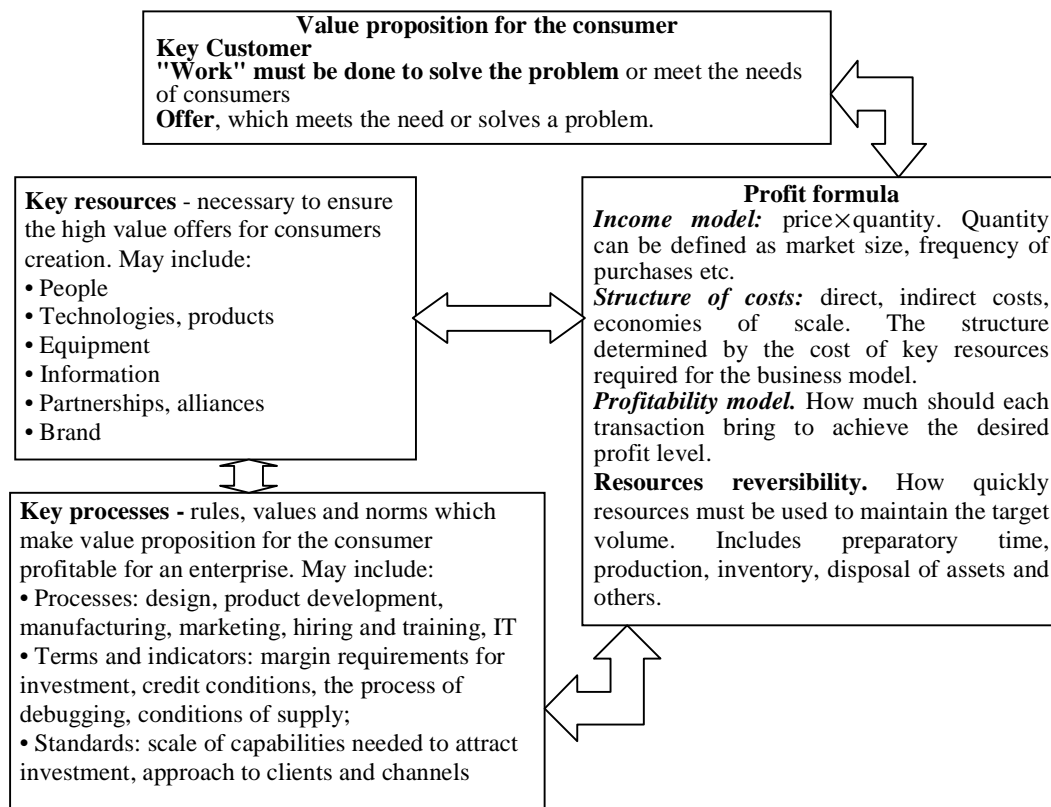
Value proposition for the consumer
Key Customer
"Work" must be done to solve the problem or meet the needs of consumers
Offer, which meets the need or solves a problem.

Key resources - necessary to ensure the high value offers for consumers creation. May include:
• People
• Technologies, products
• Equipment
• Information
• Partnerships, alliances
• Brand

Profit formula
Income model: price$\times$quantity. Quantity can be defined as market size, frequency of purchases etc.
Structure of costs: direct, indirect costs, economies of scale. The structure determined by the cost of key resources required for the business model.
Profitability model. How much should each transaction bring to achieve the desired profit level.
Resources reversibility. How quickly resources must be used to maintain the target volume. Includes preparatory time, production, inventory, disposal of assets and others.

Key processes - rules, values and norms which make value proposition for the consumer profitable for an enterprise. May include:
• Processes: design, product development, manufacturing, marketing, hiring and training, IT
• Terms and indicators: margin requirements for investment, credit conditions, the process of debugging, conditions of supply;
• Standards: scale of capabilities needed to attract investment, approach to clients and channels